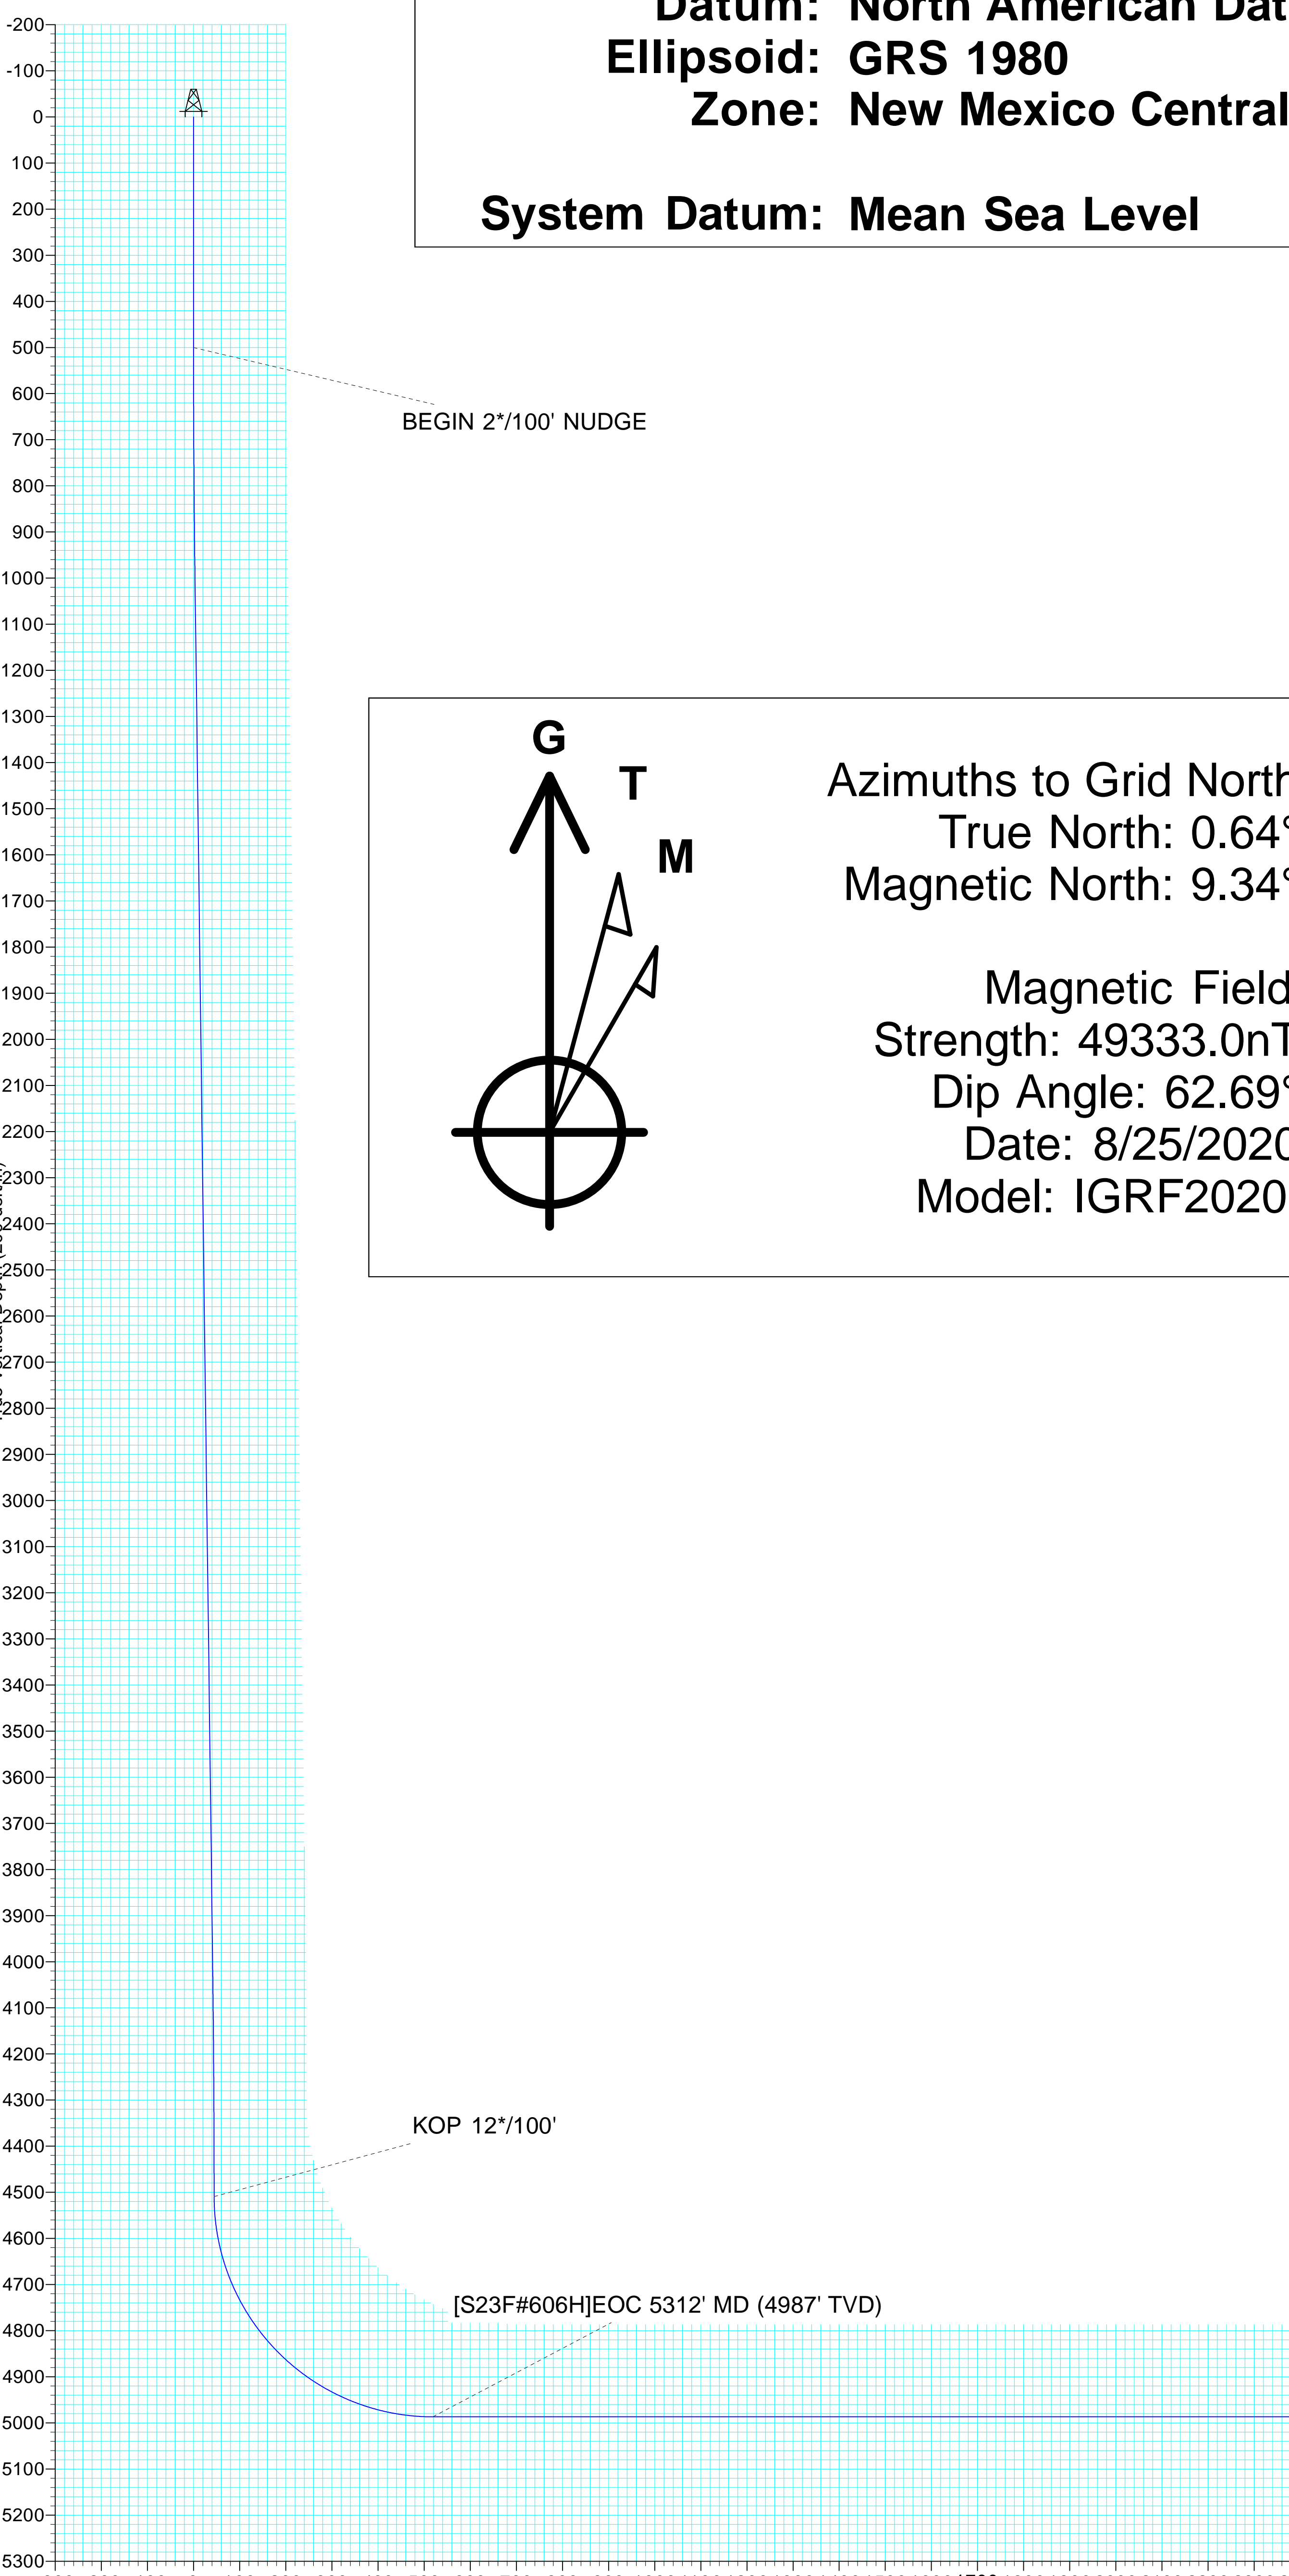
Datum: North American Dat
Ellipsoid: GRS 1980
Zone: New Mexico Central

System Datum: Mean Sea Level

-200
-100
0
100
200
300
400
500
600
700
800
900
1000
1100
1200
1300
1400
1500
1600
1700
1800
1900
2000
2100
2200
2300
2400
2500
2600
2700
2800
2900
3000
3100
3200
3300
3400
3500
3600
3700
3800
3900
4000
4100
4200
4300
4400
4500
4600
4700
4800
4900
5000
5100
5200
5300

BEGIN 2*/100' NUDGE

G
T
M

Azimuths to Grid North
True North: 0.64°
Magnetic North: 9.34°

Magnetic Field
Strength: 49333.0nT
Dip Angle: 62.69°
Date: 8/25/2020
Model: IGRF2020

KOP 12*/100'

[S23F#606H]EOC 5312' MD (4987' TVD)